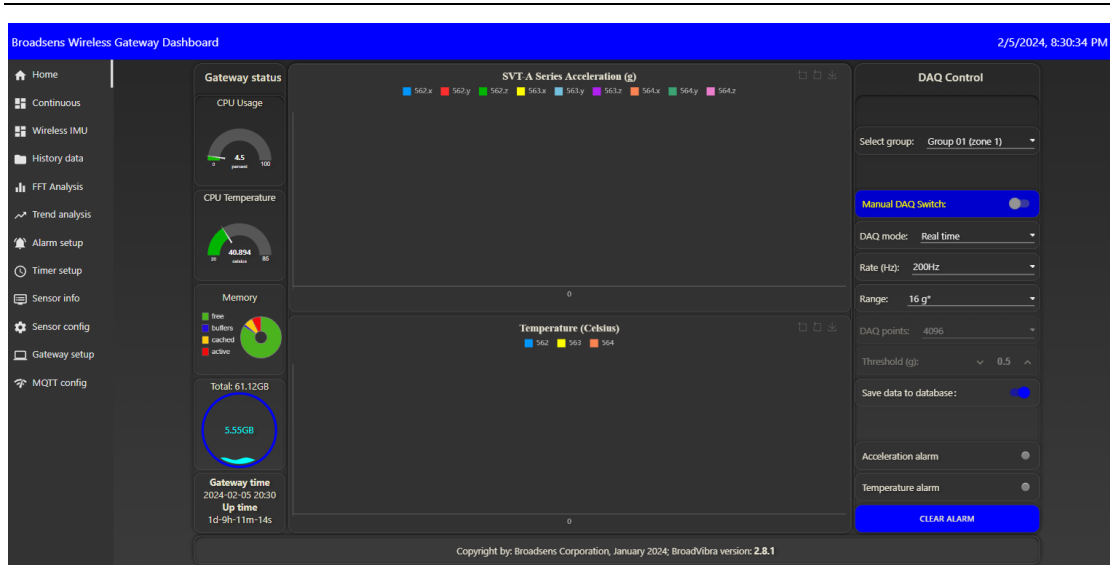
Broadsens Wireless Gateway Dashboard

2/5/2024, 8:30:34 PM

Home
Continuous
Wireless IMU
History data
FFT Analysis
Trend analysis
Alarm setup
Timer setup
Sensor info
Sensor config
Gateway setup
MQTT config

Gateway status

CPU Usage
4.5
percent
0
100

CPU Temperature
40.894
celsius
20
85

Memory
free
buffers
cached
active

Total: 61.12GB
5.55GB

Gateway time
2024-02-05 20:30
Up time
1d-9h-11m-14s

SVT-A Series Acceleration (g)
562.x 562.y 562.z 563.x 563.y 563.z 564.x 564.y 564.z
0

Temperature (Celsius)
562 563 564
0

DAQ Control

Select group: Group 01 (zone 1)

Manual DAQ Switch:

DAQ mode: Real time

Rate (Hz): 200Hz

Range: 16 g*

DAQ points: 4096

Threshold (g): 0.5

Save data to database:

Acceleration alarm

Temperature alarm

CLEAR ALARM

Copyright by: Broadsens Corporation, January 2024; BroadVibra version: 2.8.1